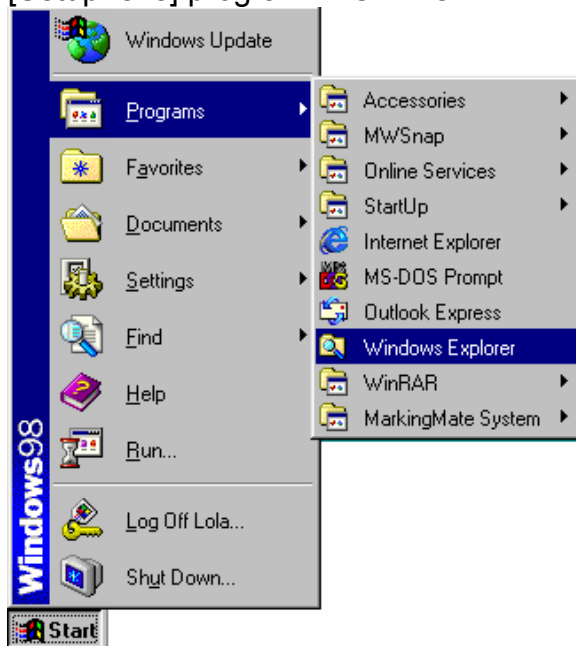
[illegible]

Windows Update
Programs
Favorites
Documents
Settings
Find
Help
Run...
Log Off Lola...
Shut Down...

Accessories
MWSnap
Online Services
StartUp
Internet Explorer
MS-DOS Prompt
Outlook Express
Windows Explorer
WinRAR
MarkingMate System

Windows98
Start